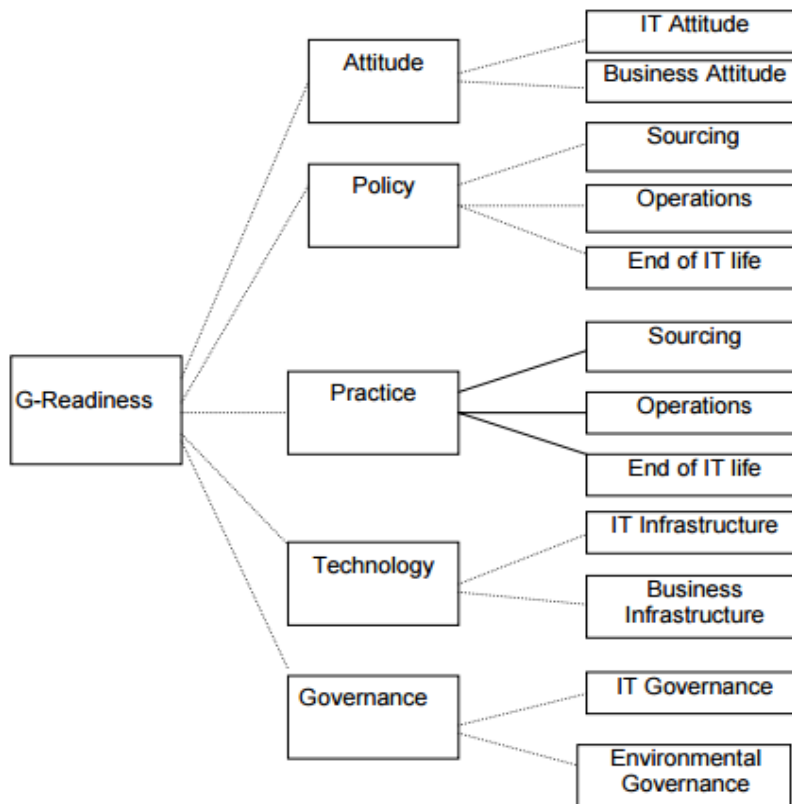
G-Readiness

Attitude

IT Attitude

Business Attitude

Policy

Sourcing

Operations

End of IT life

Practice

Sourcing

Operations

End of IT life

Technology

IT Infrastructure

Business Infrastructure

Governance

IT Governance

Environmental Governance